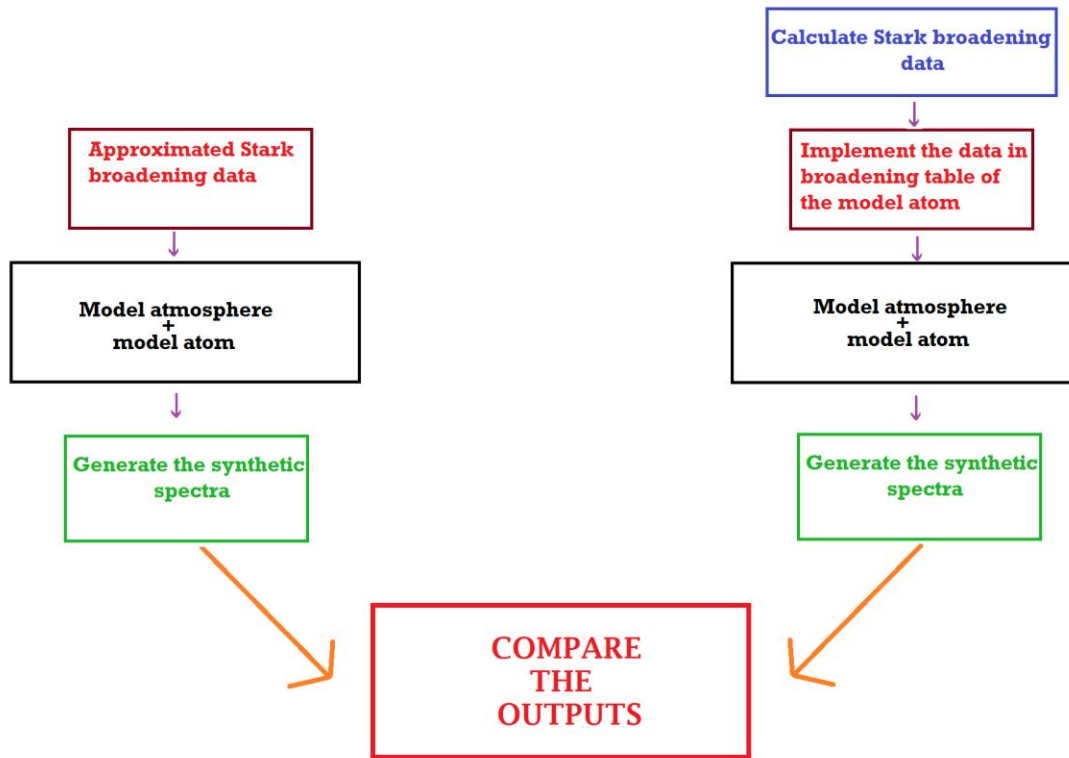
Calculate Stark broadening data

Approximated Stark broadening data

Implement the data in broadening table of the model atom

Model atmosphere + model atom

Model atmosphere + model atom

Generate the synthetic spectra

Generate the synthetic spectra

COMPARE THE OUTPUTS